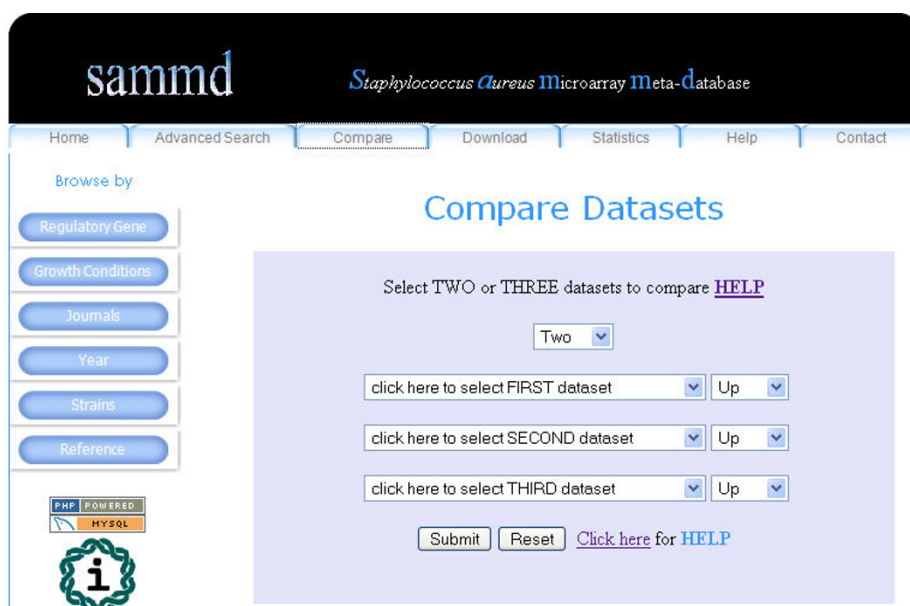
sammd

Staphylococcus aureus microarray meta-database

Home | Advanced Search | Compare | Download | Statistics | Help | Contact

Browse by

Regulatory Gene

Growth Conditions

Journals

Year

Strains

Reference

PHP POWERED

MYSQL

i

Compare Datasets

Select TWO or THREE datasets to compare HELP

Two

click here to select FIRST dataset | Up

click here to select SECOND dataset | Up

click here to select THIRD dataset | Up

Submit | Reset | Click here for HELP